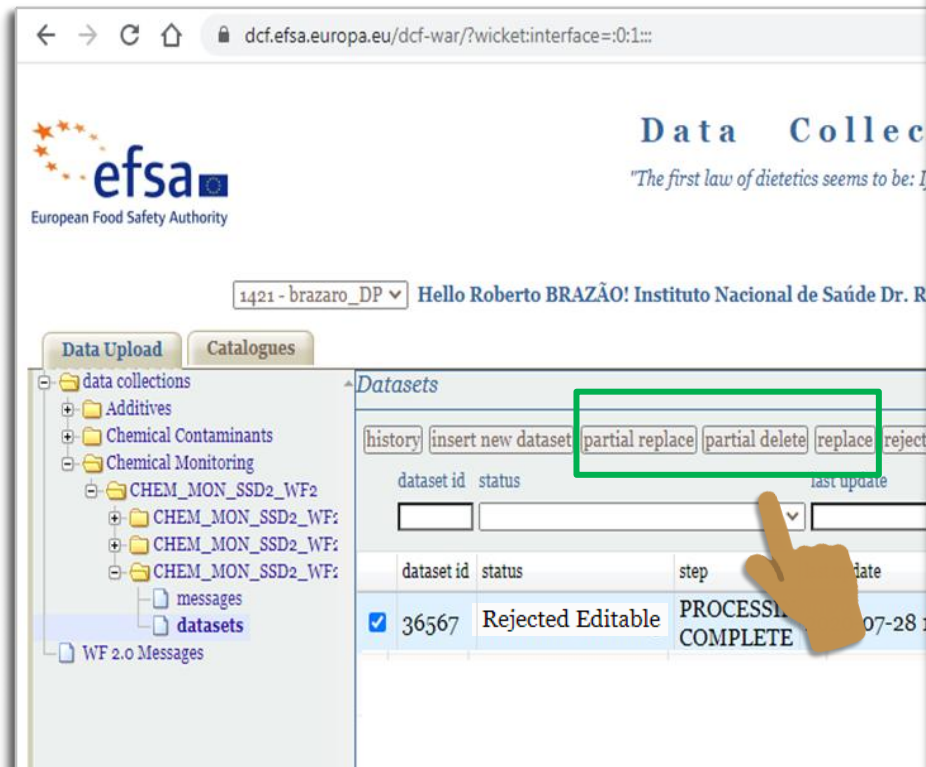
dcf.efsa.europa.eu/dcf-war/?wicket:interface=:0:1:::

efsa
European Food Safety Authority

Data Collec

"The first law of dietetics seems to be: I

1421 - brazaro_DP
Hello Roberto BRAZÃO! Instituto Nacional de Saúde Dr. R

Data Upload
Catalogues

data collections
Additives
Chemical Contaminants
Chemical Monitoring
CHEM_MON_SSD2_WF2
CHEM_MON_SSD2_WF:
CHEM_MON_SSD2_WF:
CHEM_MON_SSD2_WF:
messages
datasets
WF 2.0 Messages

Datasets

history
insert new dataset
partial replace
partial delete
replace
reject

dataset id
status
last update

| | dataset id | status | step | date |
|---|---|---|---|---|
| ☑ | 36567 | Rejected Editable | PROCESSI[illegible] COMPLETE | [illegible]07-28 |